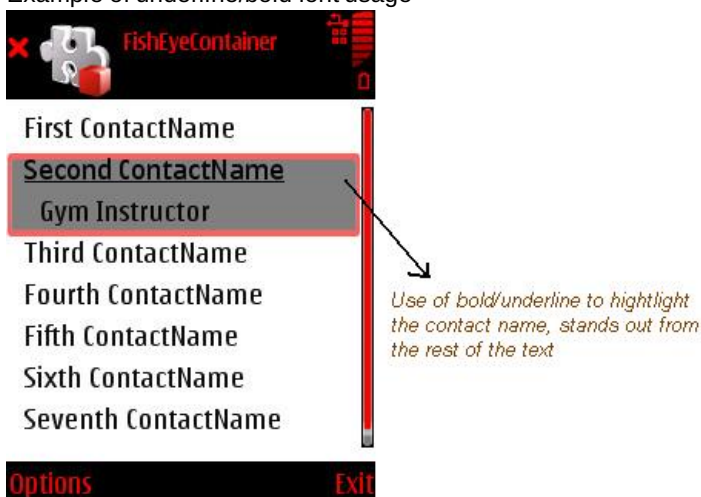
Example of underline/bold font usage

FishEyeContainer

First ContactName
Second ContactName
Gym Instructor
Third ContactName
Fourth ContactName
Fifth ContactName
Sixth ContactName
Seventh ContactName

Use of bold/underline to hightlight the contact name, stands out from the rest of the text

Options
Exit